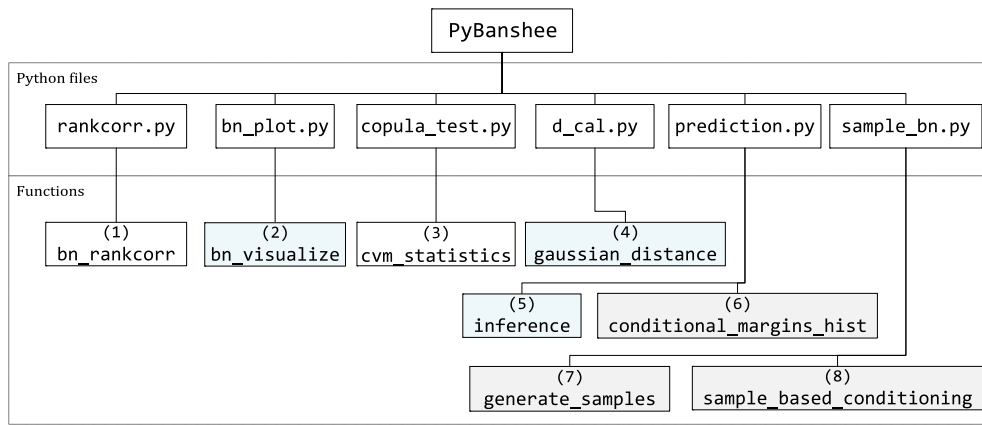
PyBanshee

Python files

rankcorr.py
bn_plot.py
copula_test.py
d_cal.py
prediction.py
sample_bn.py

Functions

(1) bn_rankcorr
(2) bn_visualize
(3) cvm_statistics
(4) gaussian_distance
(5) inference
(6) conditional_margins_hist
(7) generate_samples
(8) sample_based_conditioning